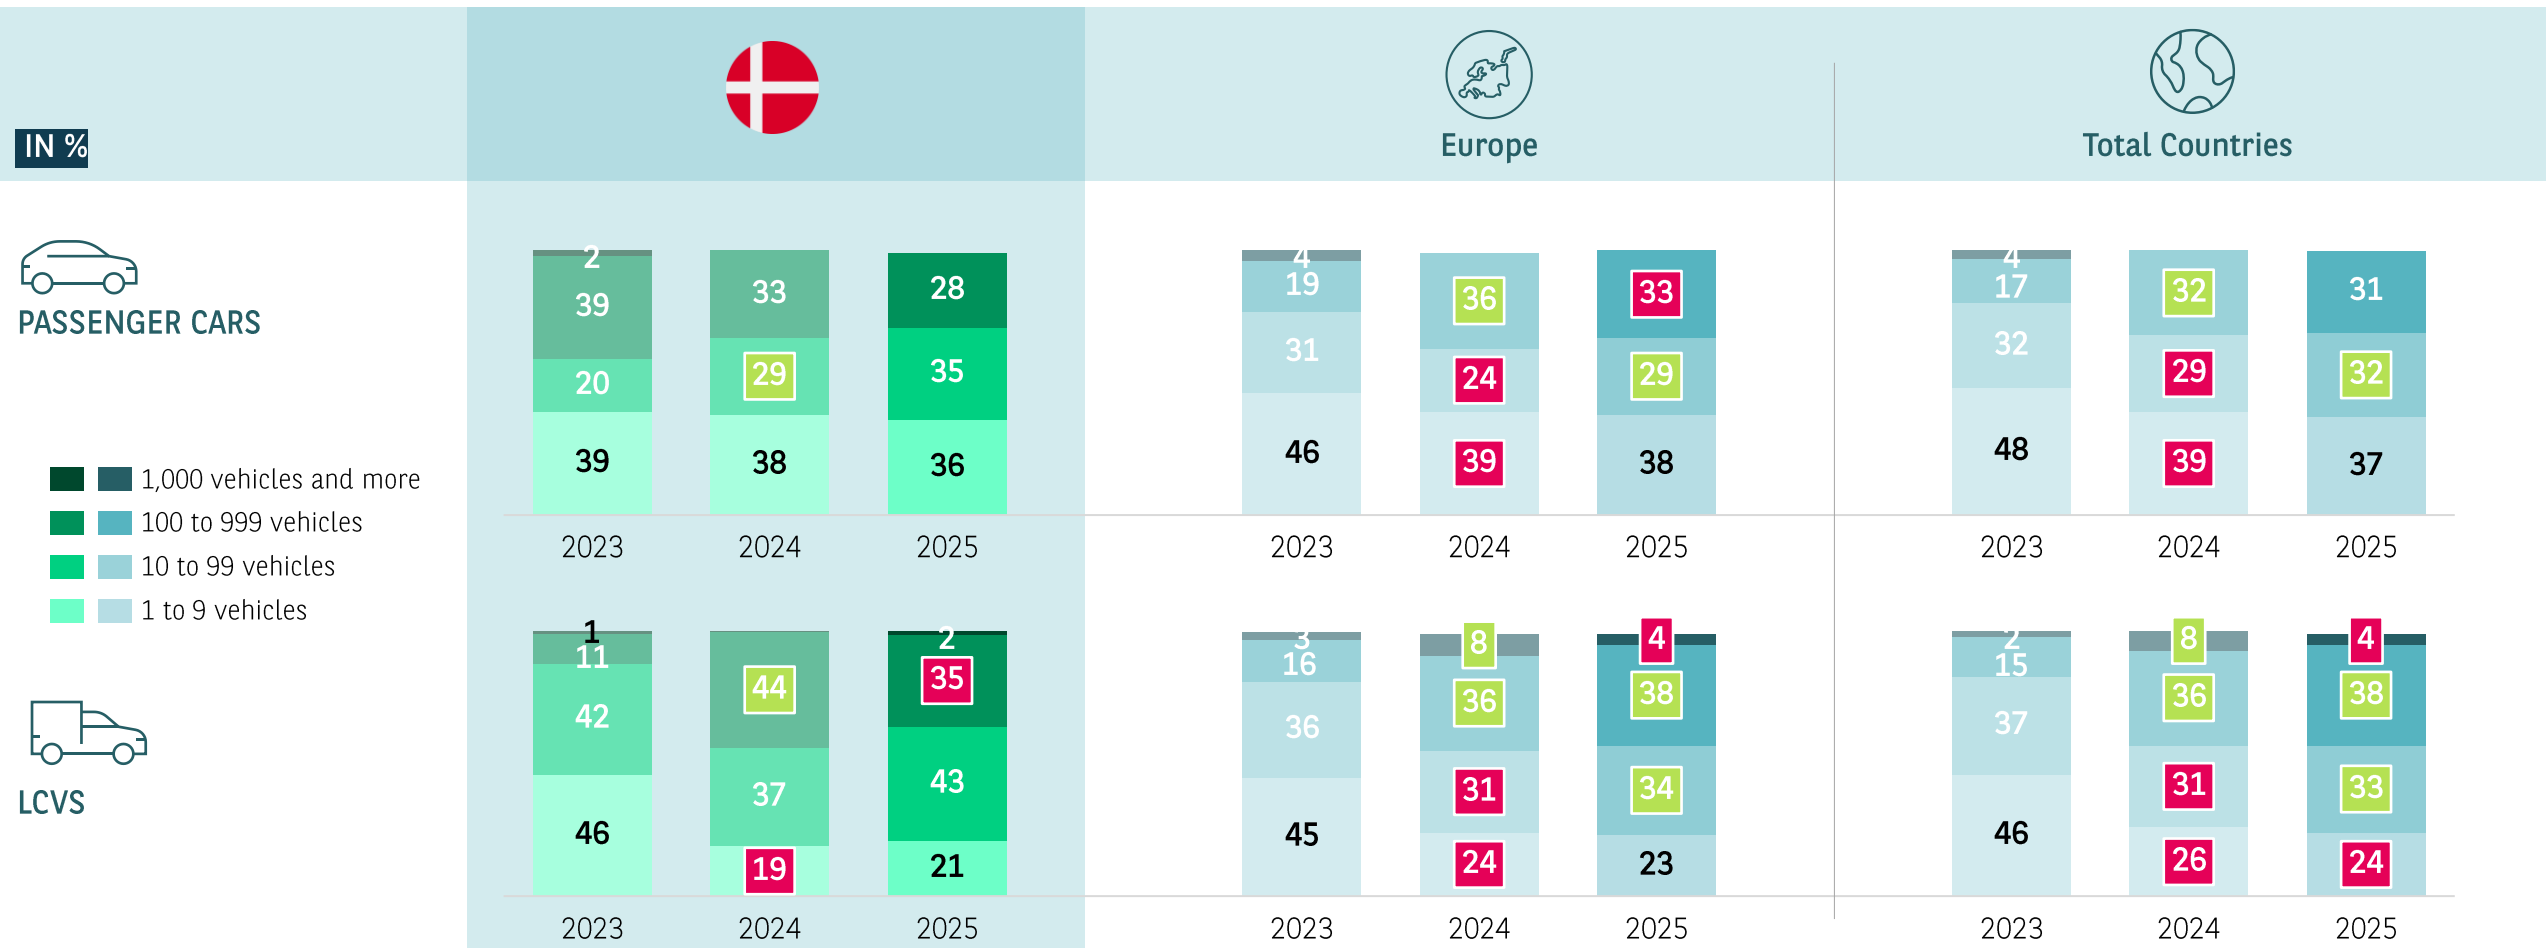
IN %

Europe

Total Countries

PASSENGER CARS

1,000 vehicles and more
100 to 999 vehicles
10 to 99 vehicles
1 to 9 vehicles

2
39
20
39
2023

33
29
38
2024

28
35
36
2025

4
19
31
46
2023

36
24
39
2024

33
29
38
2025

4
17
32
48
2023

32
29
39
2024

31
32
37
2025

LCVS

1
11
42
46
2023

44
37
19
2024

2
35
43
21
2025

3
16
36
45
2023

8
36
31
24
2024

4
38
34
23
2025

2
15
37
46
2023

8
36
31
26
2024

4
38
33
24
2025